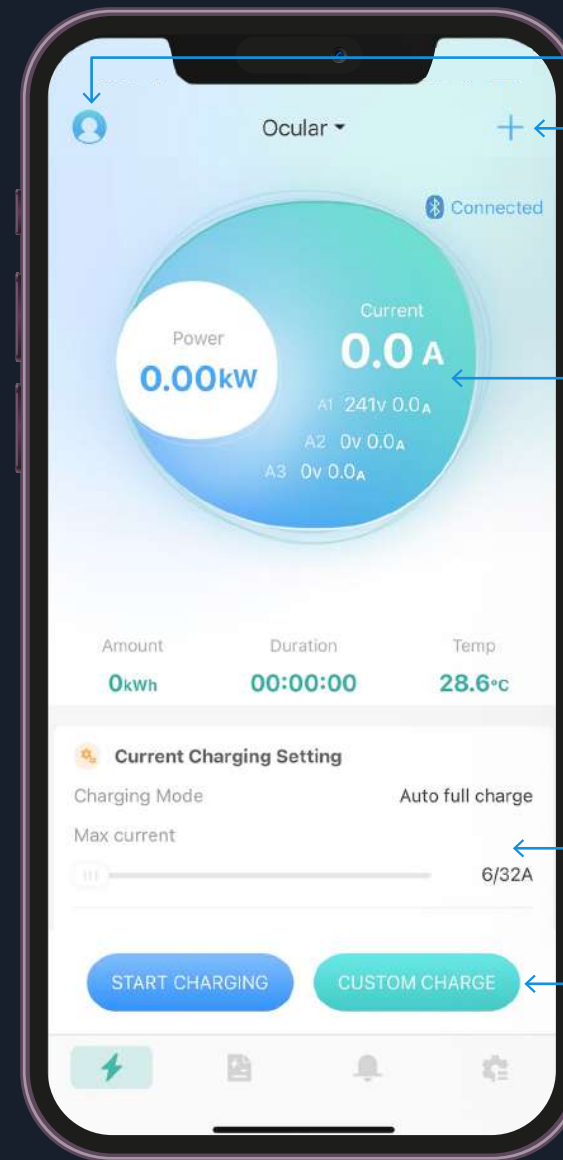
Ocular

Connected

Power
0.00kW

Current
0.0 A
A1 241v 0.0A
A2 0v 0.0A
A3 0v 0.0A

Amount
0kWh

Duration
00:00:00

Temp
28.6°C

Current Charging Setting

Charging Mode
Auto full charge

Max current
6/32A

START CHARGING

CUSTOM CHARGE